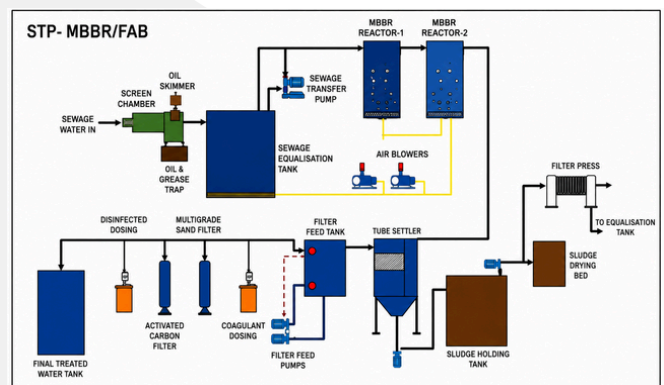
STP- MBBR/FAB

MBBR REACTOR-1

MBBR REACTOR-2

OIL SKIMMER

SCREEN CHAMBER

SEWAGE TRANSFER PUMP

SEWAGE WATER IN

OIL & GREASE TRAP

SEWAGE EQUALISATION TANK

AIR BLOWERS

FILTER PRESS

TO EQUALISATION TANK

DISINFECTED DOSING

MULTIGRADE SAND FILTER

FILTER FEED TANK

TUBE SETTLER

SLUDGE DRYING BED

ACTIVATED CARBON FILTER

COAGULANT DOSING

FINAL TREATED WATER TANK

FILTER FEED PUMPS

SLUDGE HOLDING TANK